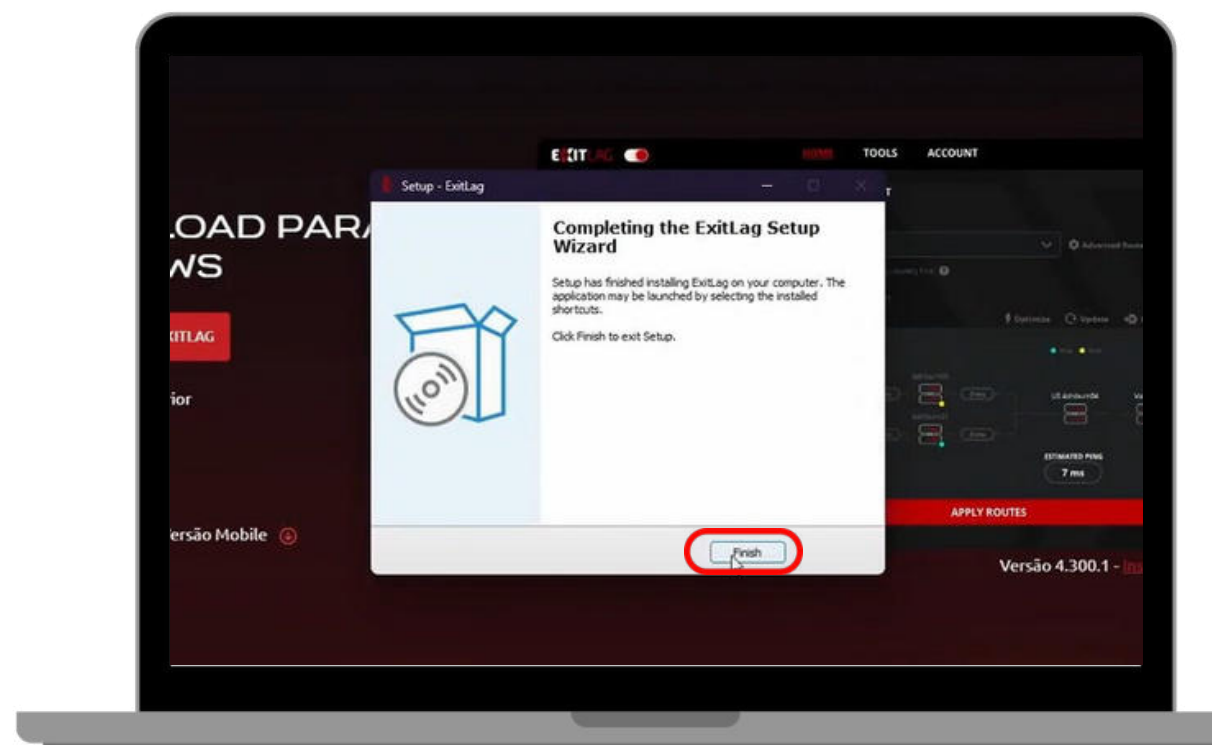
LOAD PARA
WS

XITLAG

ior

ersão Mobile

EXITLAG

HOME TOOLS ACCOUNT

Setup - ExitLag

Completing the ExitLag Setup Wizard

Setup has finished installing ExitLag on your computer. The application may be launched by selecting the installed shortcuts.

Click Finish to exit Setup.

Finish

ESTIMATED PING
7 ms

APPLY ROUTES

Versão 4.300.1 - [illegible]